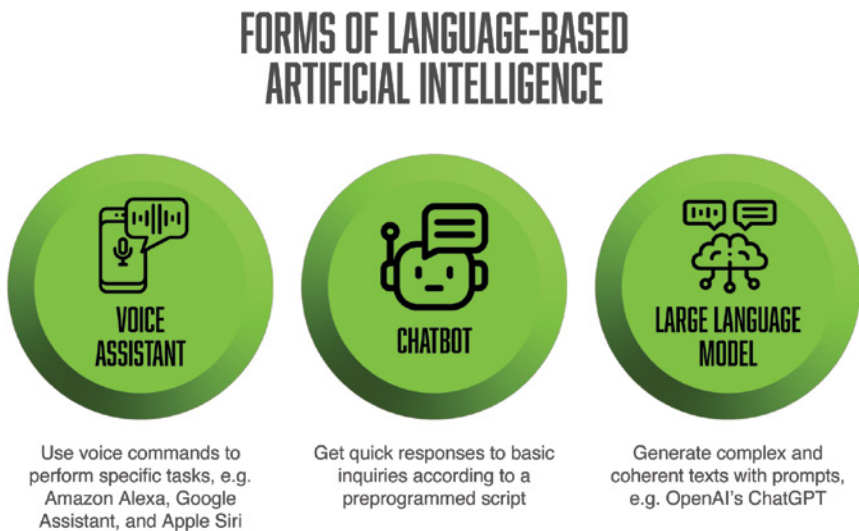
FORMS OF LANGUAGE-BASED ARTIFICIAL INTELLIGENCE

VOICE ASSISTANT

Use voice commands to perform specific tasks, e.g. Amazon Alexa, Google Assistant, and Apple Siri

CHATBOT

Get quick responses to basic inquiries according to a preprogrammed script

LARGE LANGUAGE MODEL

Generate complex and coherent texts with prompts, e.g. OpenAI's ChatGPT